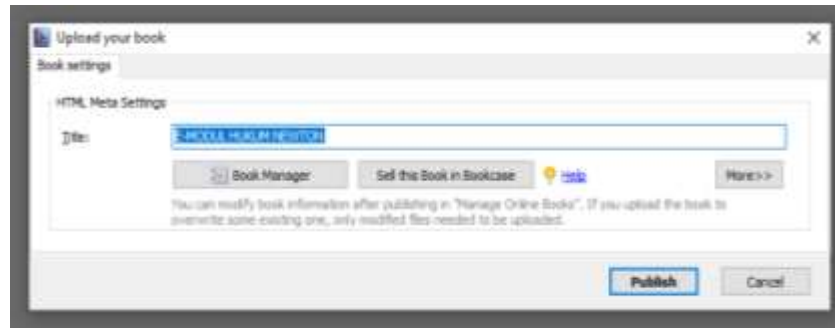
Upload your book

Book settings

HTML Meta Settings

Title: E-MODUL HUKUM NEWTON

Book Manager

Sell this Book in Bookcase

Help

More>>

You can modify book information after publishing in "Manage Online Books". If you upload the book to overwrite some existing one, only modified files needed to be uploaded.

Publish

Cancel